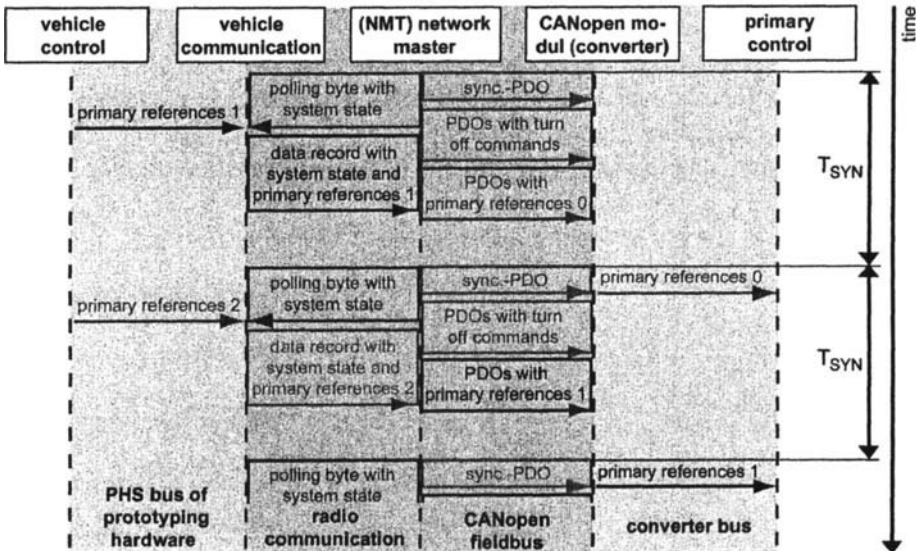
vehicle control

vehicle communication

(NMT) network master

CANopen modul (converter)

primary control

time

primary references 1

polling byte with system state

sync.-PDO

PDOs with turn off commands

data record with system state and primary references 1

PDOs with primary references 0

$T_{SYN}$

primary references 2

polling byte with system state

sync.-PDO

primary references 0

PDOs with turn off commands

data record with system state and primary references 2

PDOs with primary references 1

$T_{SYN}$

polling byte with system state

sync.-PDO

primary references 1

PHS bus of prototyping hardware

radio communication

CANopen fieldbus

converter bus